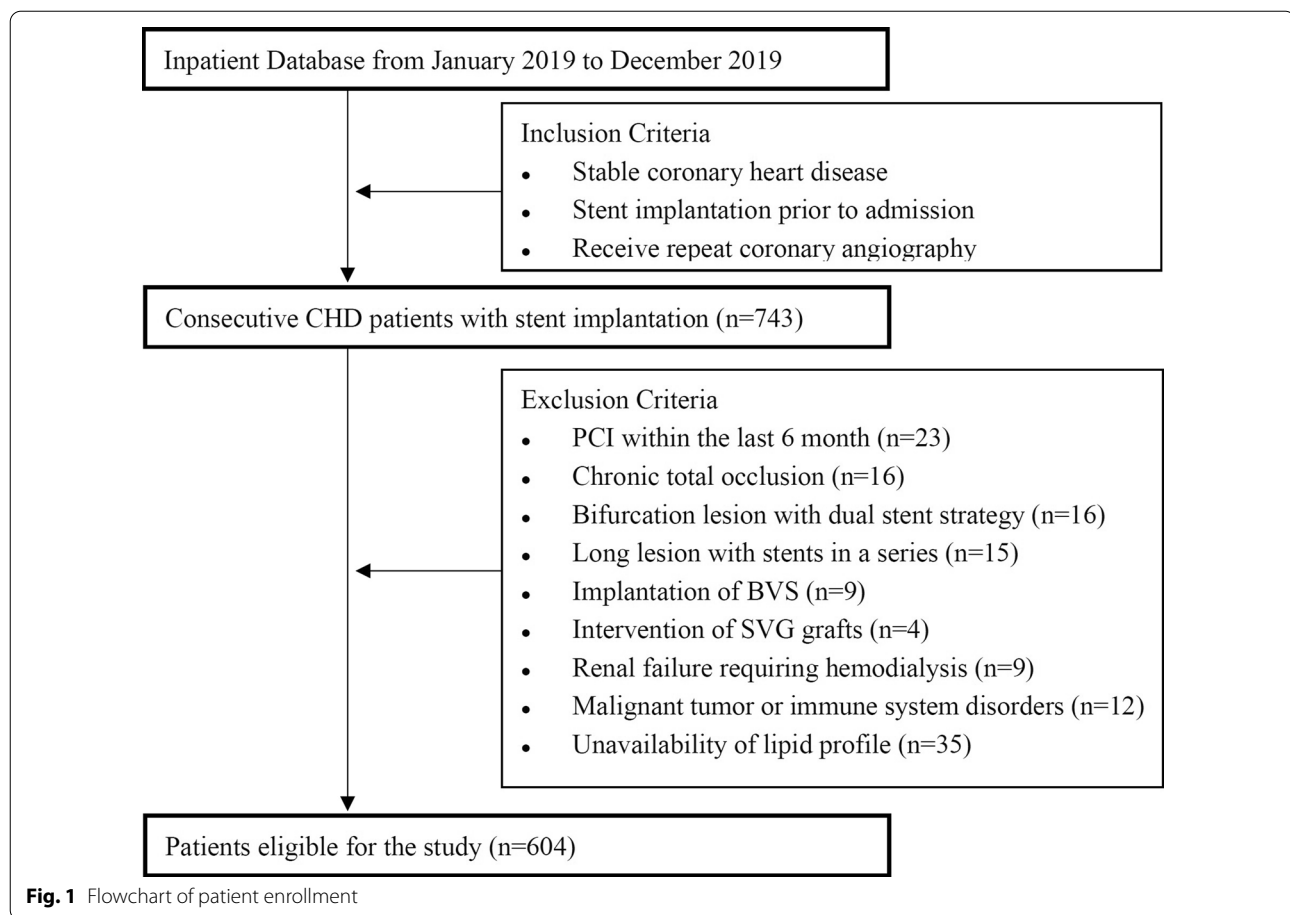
Inpatient Database from January 2019 to December 2019

Inclusion Criteria
- Stable coronary heart disease
- Stent implantation prior to admission
- Receive repeat coronary angiography

Consecutive CHD patients with stent implantation (n=743)

Exclusion Criteria
- PCI within the last 6 month (n=23)
- Chronic total occlusion (n=16)
- Bifurcation lesion with dual stent strategy (n=16)
- Long lesion with stents in a series (n=15)
- Implantation of BVS (n=9)
- Intervention of SVG grafts (n=4)
- Renal failure requiring hemodialysis (n=9)
- Malignant tumor or immune system disorders (n=12)
- Unavailability of lipid profile (n=35)

Patients eligible for the study (n=604)

Fig. 1 Flowchart of patient enrollment